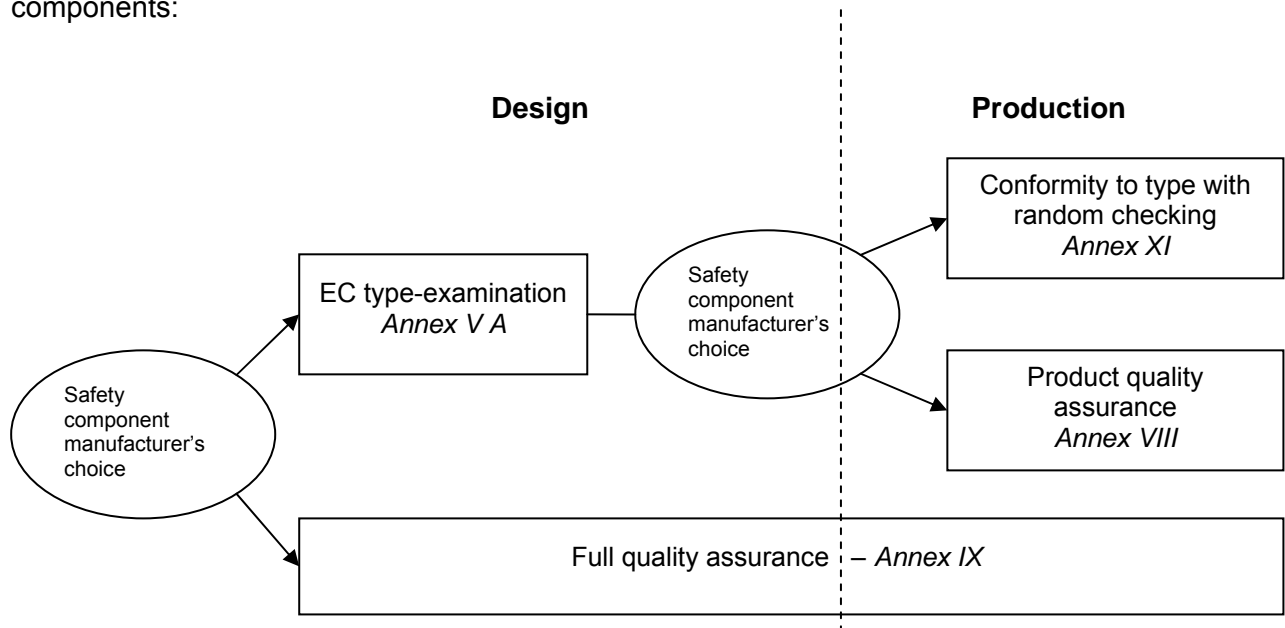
components:

Design

Production

Safety component manufacturer's choice

EC type-examination
*Annex V A*

Safety component manufacturer's choice

Conformity to type with random checking
*Annex XI*

Product quality assurance
*Annex VIII*

Full quality assurance – *Annex IX*